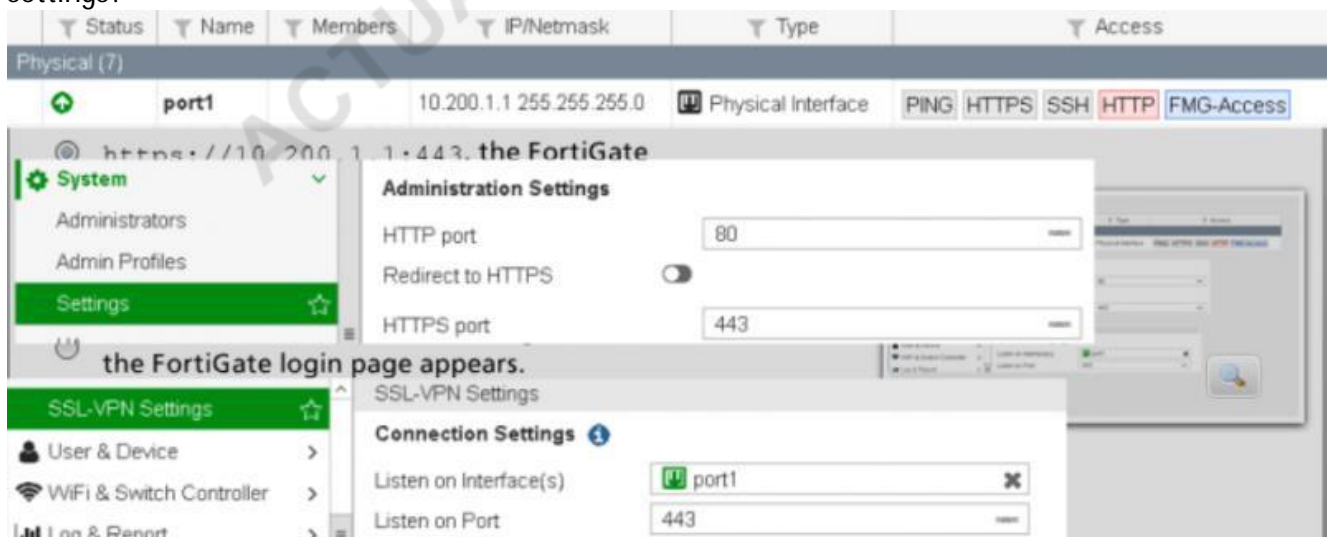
settings?

| Status | Name | Members | IP/Netmask | Type | Access |
|---|---|---|---|---|---|
| Physical (7) | | | | | |
| | port1 | | 10.200.1.1 255.255.255.0 | Physical Interface | PING HTTPS SSH HTTP FMG-Access |

https://10.200.1.1:443, the FortiGate

System
Administrators
Admin Profiles
Settings

Administration Settings
HTTP port 80
Redirect to HTTPS
HTTPS port 443

the FortiGate login page appears.

SSL-VPN Settings
User & Device
WiFi & Switch Controller
Log & Report

SSL-VPN Settings
Connection Settings
Listen on Interface(s) port1
Listen on Port 443